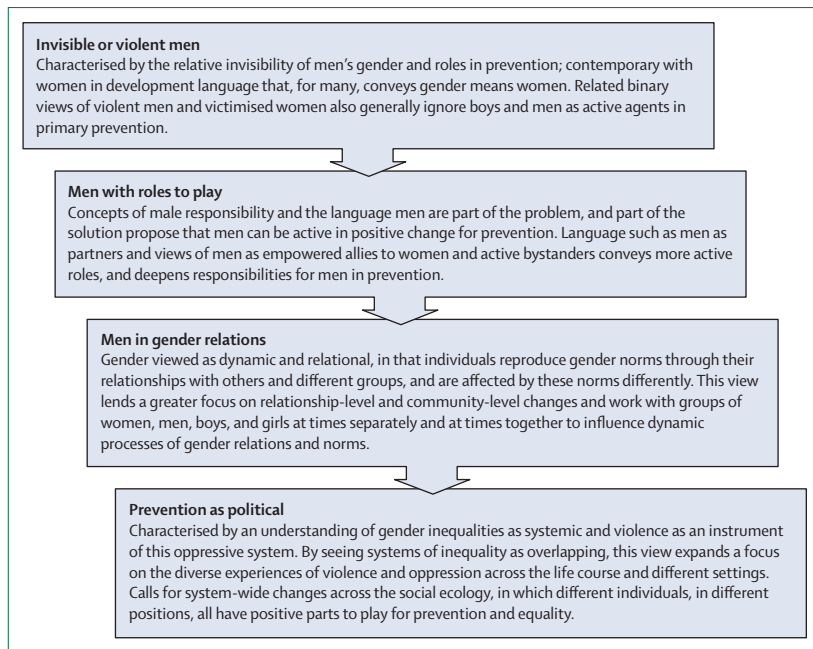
**Invisible or violent men**
Characterised by the relative invisibility of men's gender and roles in prevention; contemporary with women in development language that, for many, conveys gender means women. Related binary views of violent men and victimised women also generally ignore boys and men as active agents in primary prevention.

**Men with roles to play**
Concepts of male responsibility and the language men are part of the problem, and part of the solution propose that men can be active in positive change for prevention. Language such as men as partners and views of men as empowered allies to women and active bystanders conveys more active roles, and deepens responsibilities for men in prevention.

**Men in gender relations**
Gender viewed as dynamic and relational, in that individuals reproduce gender norms through their relationships with others and different groups, and are affected by these norms differently. This view lends a greater focus on relationship-level and community-level changes and work with groups of women, men, boys, and girls at times separately and at times together to influence dynamic processes of gender relations and norms.

**Prevention as political**
Characterised by an understanding of gender inequalities as systemic and violence as an instrument of this oppressive system. By seeing systems of inequality as overlapping, this view expands a focus on the diverse experiences of violence and oppression across the life course and different settings. Calls for system-wide changes across the social ecology, in which different individuals, in different positions, all have positive parts to play for prevention and equality.